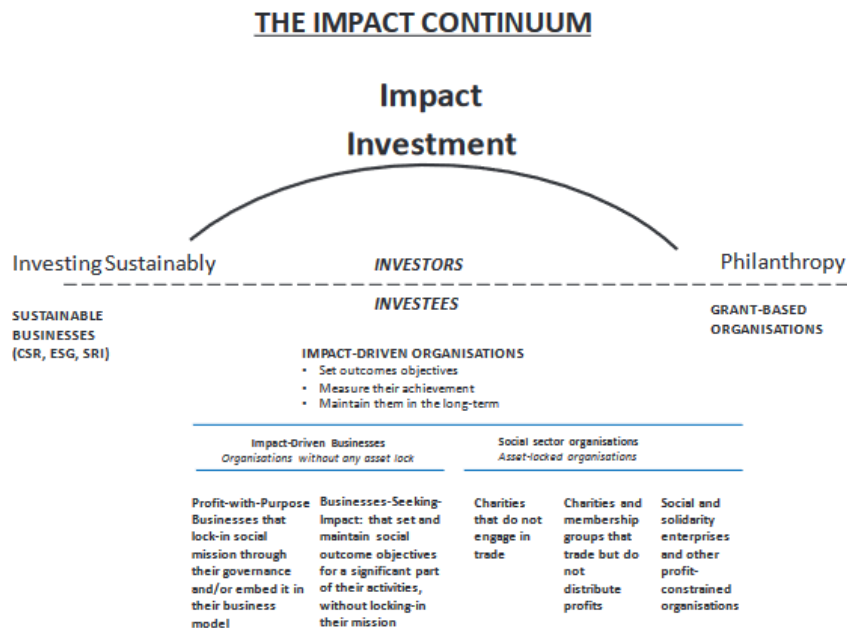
THE IMPACT CONTINUUM

Impact Investment

Investing Sustainably

INVESTORS

Philanthropy

INVESTEES

SUSTAINABLE BUSINESSES (CSR, ESG, SRI)

GRANT-BASED ORGANISATIONS

IMPACT-DRIVEN ORGANISATIONS
• Set outcomes objectives
• Measure their achievement
• Maintain them in the long-term

Impact-Driven Businesses
Organisations without any asset lock

Social sector organisations
Asset-locked organisations

Profit-with-Purpose Businesses that lock-in social mission through their governance and/or embed it in their business model

Businesses-Seeking-Impact: that set and maintain social outcome objectives for a significant part of their activities, without locking-in their mission

Charities that do not engage in trade

Charities and membership groups that trade but do not distribute profits

Social and solidarity enterprises and other profit-constrained organisations